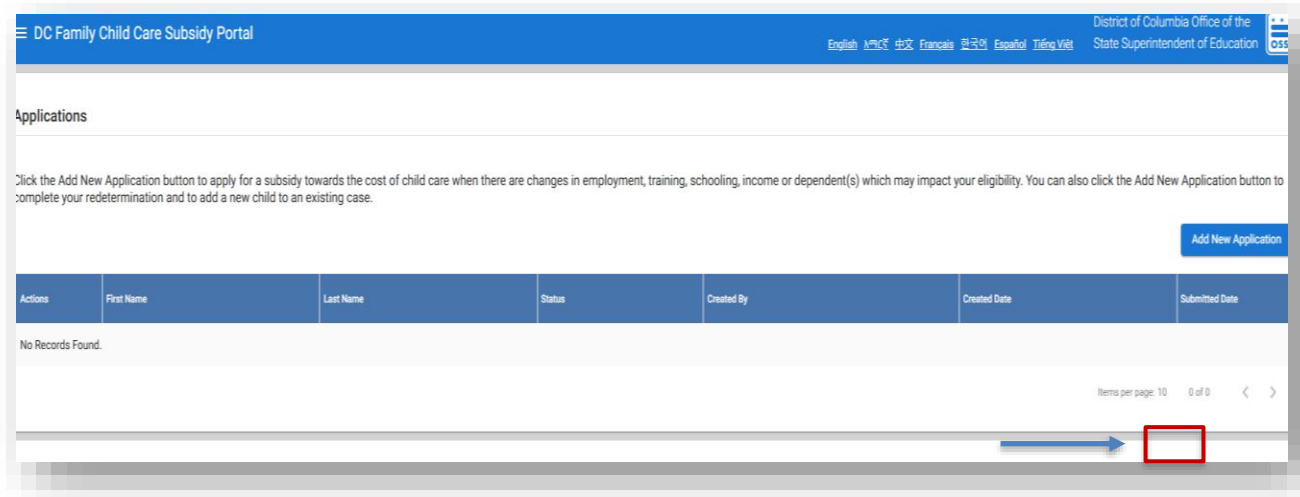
≡ DC Family Child Care Subsidy Portal

English አማርኛ 中文 Français 한국어 Español Tiếng Việt

District of Columbia Office of the State Superintendent of Education

OSS

Applications

Click the Add New Application button to apply for a subsidy towards the cost of child care when there are changes in employment, training, schooling, income or dependent(s) which may impact your eligibility. You can also click the Add New Application button to complete your redetermination and to add a new child to an existing case.

Add New Application

| Actions | First Name | Last Name | Status | Created By | Created Date | Submitted Date |
|---|---|---|---|---|---|---|
| No Records Found. | | | | | | |

Items per page: 10 0 of 0 < >